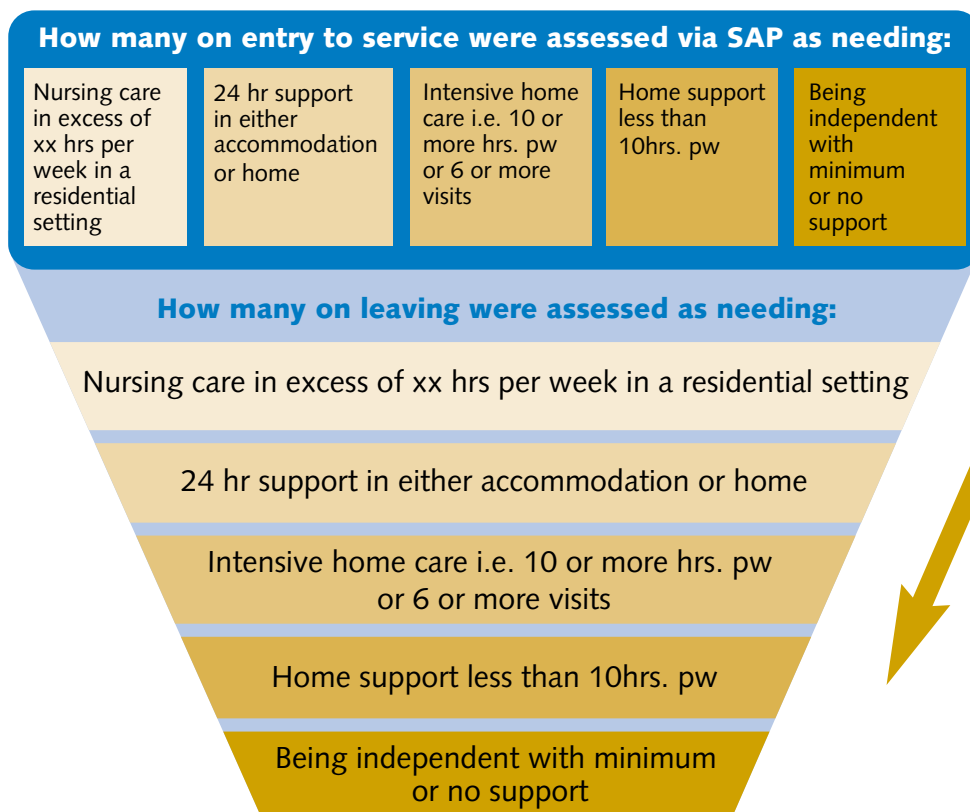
How many on entry to service were assessed via SAP as needing:

Nursing care in excess of xx hrs per week in a residential setting

24 hr support in either accommodation or home

Intensive home care i.e. 10 or more hrs. pw or 6 or more visits

Home support less than 10hrs. pw

Being independent with minimum or no support

How many on leaving were assessed as needing:

Nursing care in excess of xx hrs per week in a residential setting

24 hr support in either accommodation or home

Intensive home care i.e. 10 or more hrs. pw or 6 or more visits

Home support less than 10hrs. pw

Being independent with minimum or no support